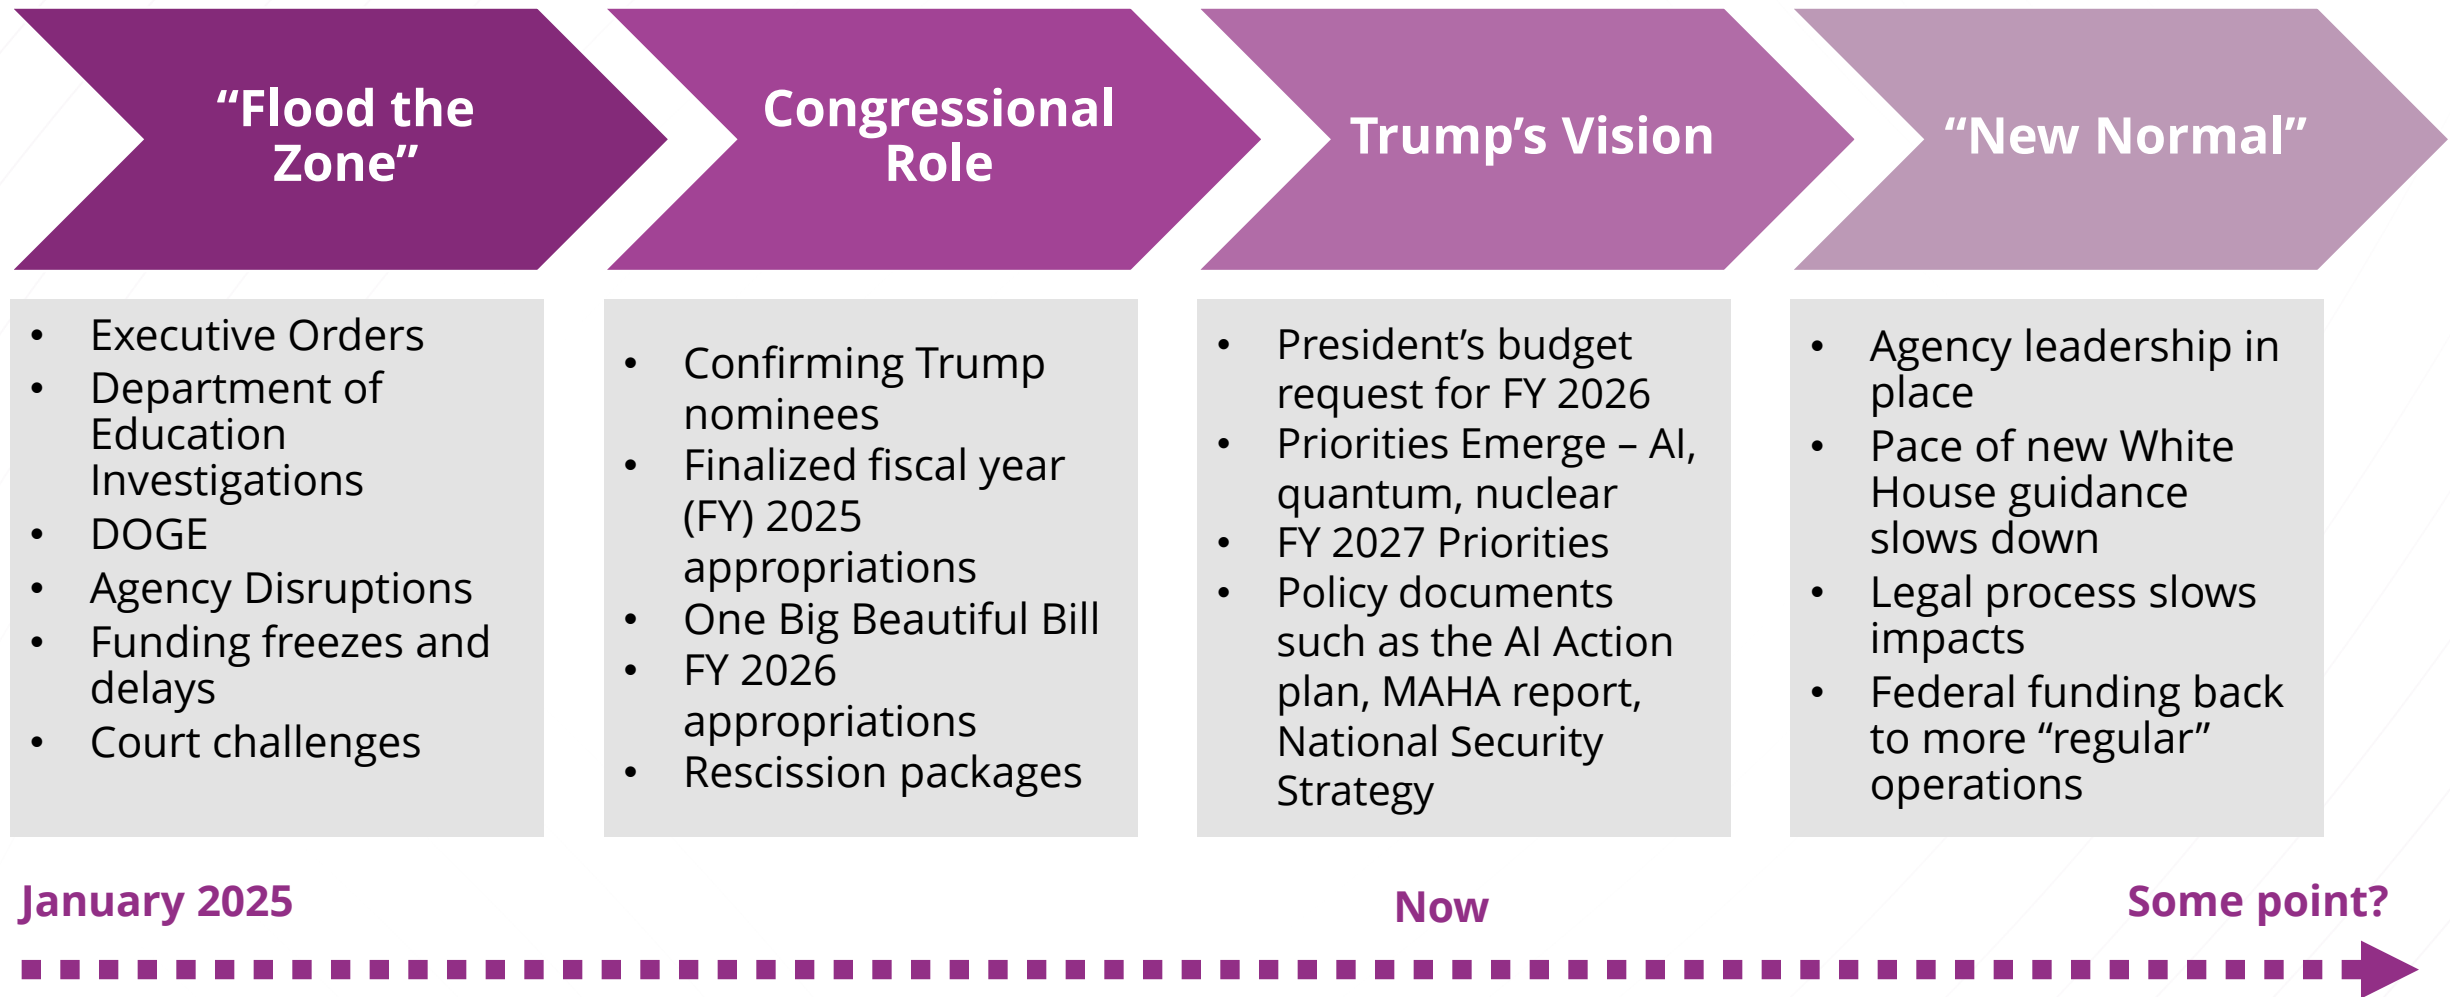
“Flood the Zone”

Congressional Role

Trump’s Vision

“New Normal”

- Executive Orders
- Department of Education Investigations
- DOGE
- Agency Disruptions
- Funding freezes and delays
- Court challenges

- Confirming Trump nominees
- Finalized fiscal year (FY) 2025 appropriations
- One Big Beautiful Bill
- FY 2026 appropriations
- Rescission packages

- President’s budget request for FY 2026
- Priorities Emerge – AI, quantum, nuclear
- FY 2027 Priorities
- Policy documents such as the AI Action plan, MAHA report, National Security Strategy

- Agency leadership in place
- Pace of new White House guidance slows down
- Legal process slows impacts
- Federal funding back to more “regular” operations

January 2025

Now

Some point?